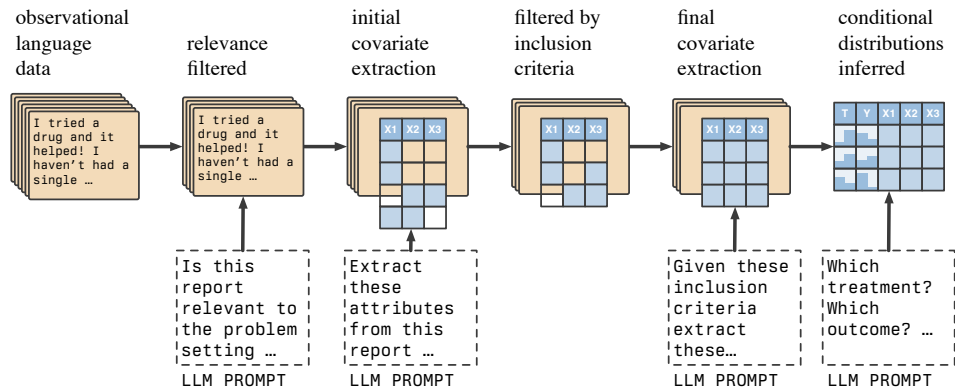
observational language data

I tried a drug and it helped! I haven't had a single …

relevance filtered

I tried a drug and it helped! I haven't had a single …

initial covariate extraction

| X1 | X2 | X3 |
|---|---|---|

filtered by inclusion criteria

| X1 | X2 | X3 |
|---|---|---|

final covariate extraction

| X1 | X2 | X3 |
|---|---|---|

conditional distributions inferred

| T | Y | X1 | X2 | X3 |
|---|---|---|---|---|

Is this report relevant to the problem setting …

LLM PROMPT

Extract these attributes from this report …

LLM PROMPT

Given these inclusion criteria extract these…

LLM PROMPT

Which treatment? Which outcome? …

LLM PROMPT